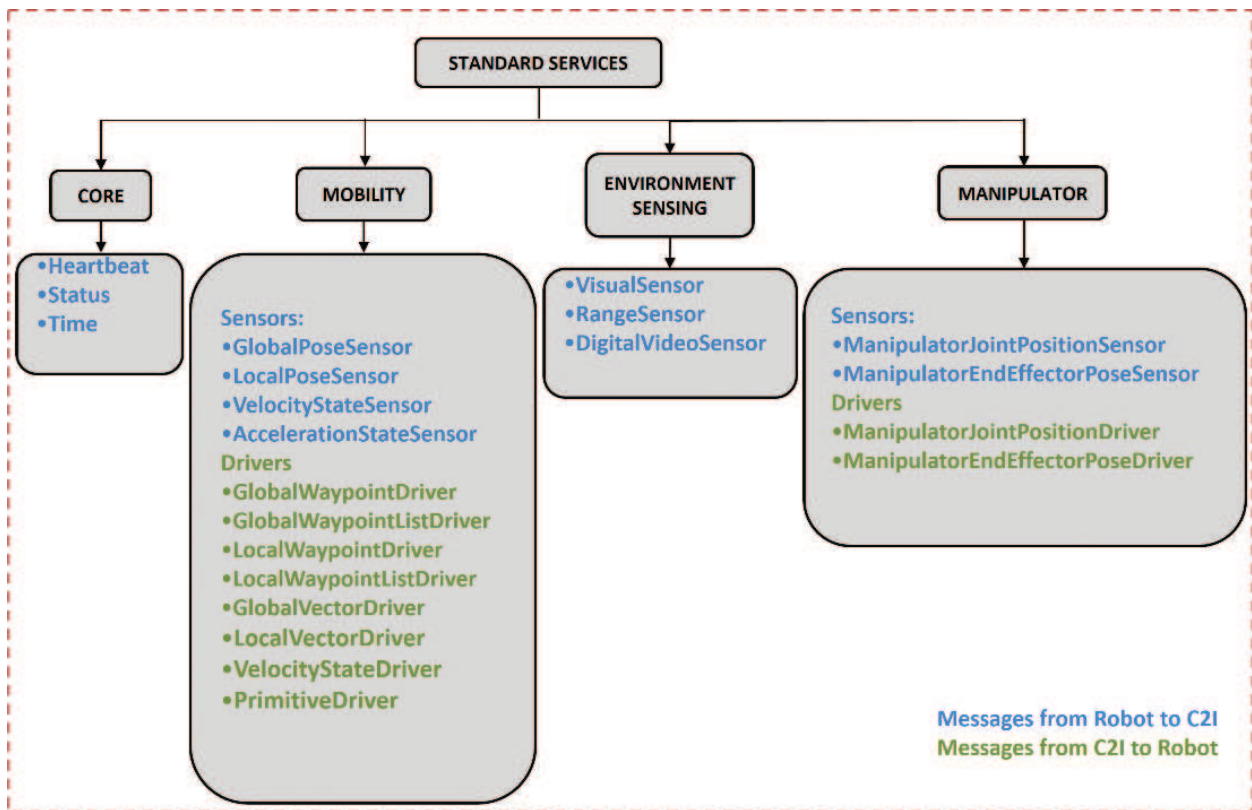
STANDARD SERVICES

CORE

MOBILITY

ENVIRONMENT SENSING

MANIPULATOR

•Heartbeat
•Status
•Time

Sensors:
•GlobalPoseSensor
•LocalPoseSensor
•VelocityStateSensor
•AccelerationStateSensor
Drivers
•GlobalWaypointDriver
•GlobalWaypointListDriver
•LocalWaypointDriver
•LocalWaypointListDriver
•GlobalVectorDriver
•LocalVectorDriver
•VelocityStateDriver
•PrimitiveDriver

•VisualSensor
•RangeSensor
•DigitalVideoSensor

Sensors:
•ManipulatorJointPositionSensor
•ManipulatorEndEffectorPoseSensor
Drivers
•ManipulatorJointPositionDriver
•ManipulatorEndEffectorPoseDriver

Messages from Robot to C2I
Messages from C2I to Robot